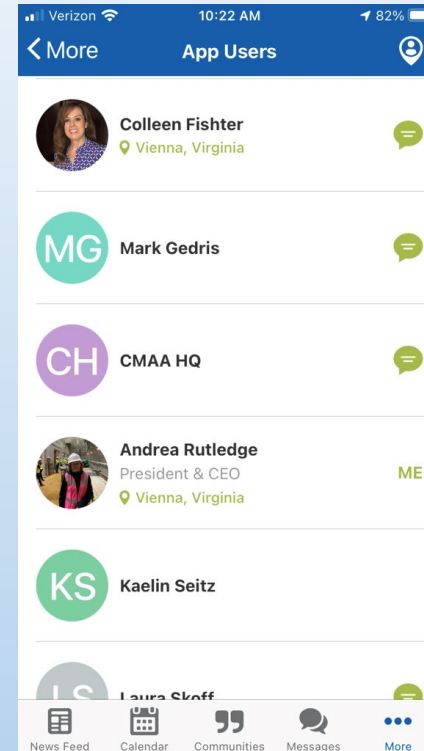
Verizon 10:22 AM 82%

< More App Users

Colleen Fishter
Vienna, Virginia

MG Mark Gedris

CH CMAA HQ

Andrea Rutledge
President & CEO
Vienna, Virginia
ME

KS Kaelin Seitz

LS Laura Skoff

News Feed Calendar Communities Messages More